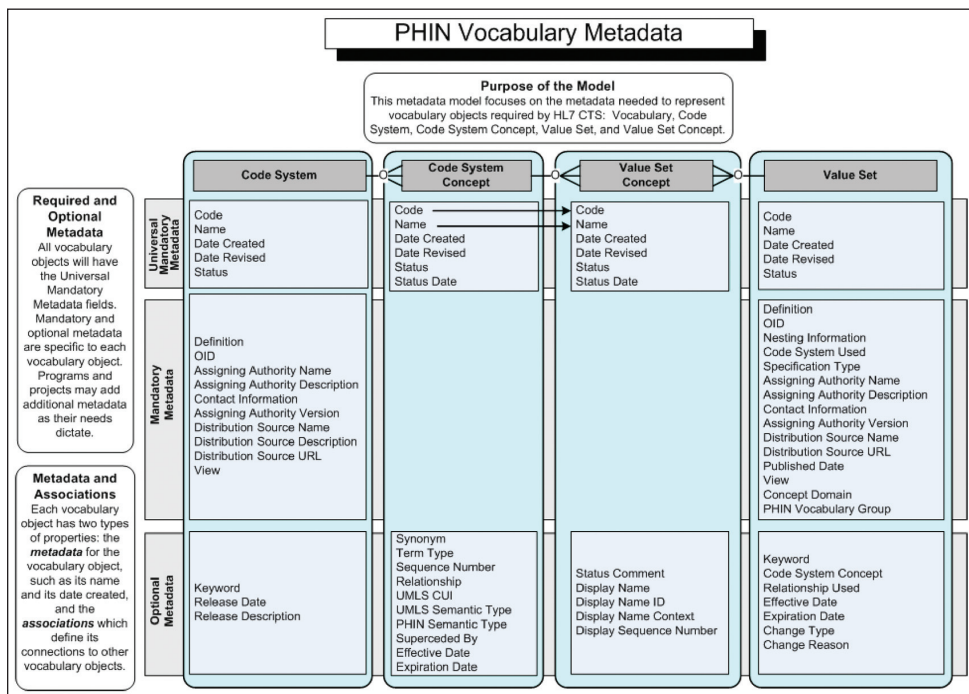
PHIN Vocabulary Metadata

Purpose of the Model
This metadata model focuses on the metadata needed to represent vocabulary objects required by HL7 CTS: Vocabulary, Code System, Code System Concept, Value Set, and Value Set Concept.

Required and Optional Metadata
All vocabulary objects will have the Universal Mandatory Metadata fields. Mandatory and optional metadata are specific to each vocabulary object. Programs and projects may add additional metadata as their needs dictate.

Metadata and Associations
Each vocabulary object has two types of properties: the *metadata* for the vocabulary object, such as its name and its date created, and the *associations* which define its connections to other vocabulary objects.

Universal Mandatory Metadata

Mandatory Metadata

Optional Metadata

Code System

Code
Name
Date Created
Date Revised
Status

Definition
OID
Assigning Authority Name
Assigning Authority Description
Contact Information
Assigning Authority Version
Distribution Source Name
Distribution Source Description
Distribution Source URL
View

Keyword
Release Date
Release Description

Code System Concept

Code
Name
Date Created
Date Revised
Status
Status Date

Synonym
Term Type
Sequence Number
Relationship
UMLS CUI
UMLS Semantic Type
PHIN Semantic Type
Superceded By
Effective Date
Expiration Date

Value Set Concept

Code
Name
Date Created
Date Revised
Status
Status Date

Status Comment
Display Name
Display Name ID
Display Name Context
Display Sequence Number

Value Set

Code
Name
Date Created
Date Revised
Status

Definition
OID
Nesting Information
Code System Used
Specification Type
Assigning Authority Name
Assigning Authority Description
Contact Information
Assigning Authority Version
Distribution Source Name
Distribution Source URL
Published Date
View
Concept Domain
PHIN Vocabulary Group

Keyword
Code System Concept
Relationship Used
Effective Date
Expiration Date
Change Type
Change Reason